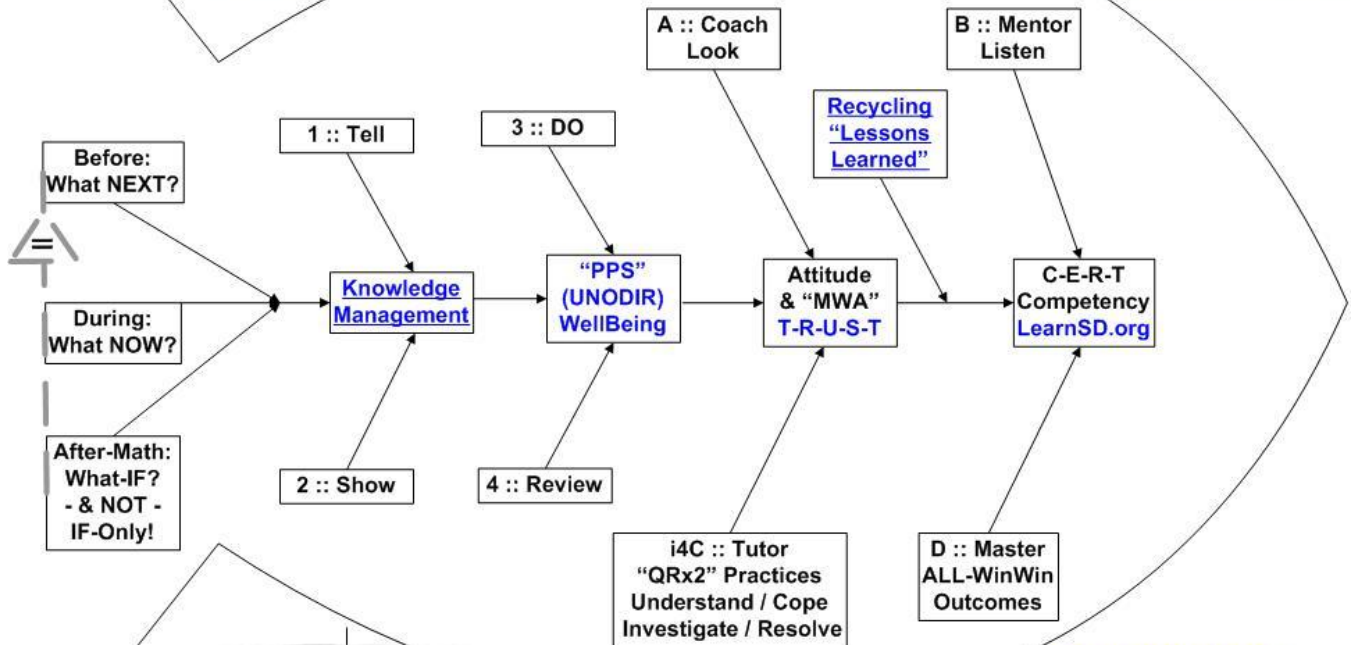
A :: Coach
Look

B :: Mentor
Listen

Recycling
"Lessons
Learned"

1 :: Tell

3 :: DO

Before:
What NEXT?

=

Knowledge
Management

"PPS"
(UNODIR)
WellBeing

Attitude
& "MWA"
T-R-U-S-T

C-E-R-T
Competency
LearnSD.org

During:
What NOW?

After-Math:
What-IF?
- & NOT -
IF-Only!

2 :: Show

4 :: Review

i4C :: Tutor
"QRx2" Practices
Understand / Cope
Investigate / Resolve

D :: Master
ALL-WinWin
Outcomes